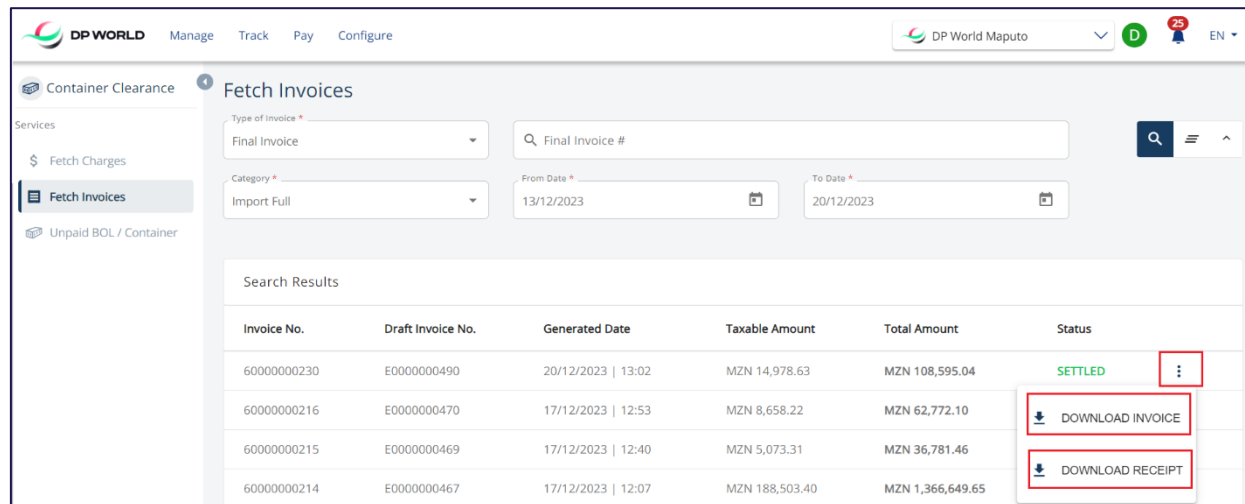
DP WORLD Manage Track Pay Configure

DP World Maputo D 25 EN

Container Clearance

Services

$ Fetch Charges

Fetch Invoices

Unpaid BOL / Container

Fetch Invoices

Type of Invoice *
Final Invoice

Final Invoice #

Category *
Import Full

From Date *
13/12/2023

To Date *
20/12/2023

Search Results

| Invoice No. | Draft Invoice No. | Generated Date | Taxable Amount | Total Amount | Status |
|---|---|---|---|---|---|
| 60000000230 | E0000000490 | 20/12/2023 \| 13:02 | MZN 14,978.63 | MZN 108,595.04 | SETTLED |
| 60000000216 | E0000000470 | 17/12/2023 \| 12:53 | MZN 8,658.22 | MZN 62,772.10 | |
| 60000000215 | E0000000469 | 17/12/2023 \| 12:40 | MZN 5,073.31 | MZN 36,781.46 | |
| 60000000214 | E0000000467 | 17/12/2023 \| 12:07 | MZN 188,503.40 | MZN 1,366,649.65 | |

DOWNLOAD INVOICE

DOWNLOAD RECEIPT